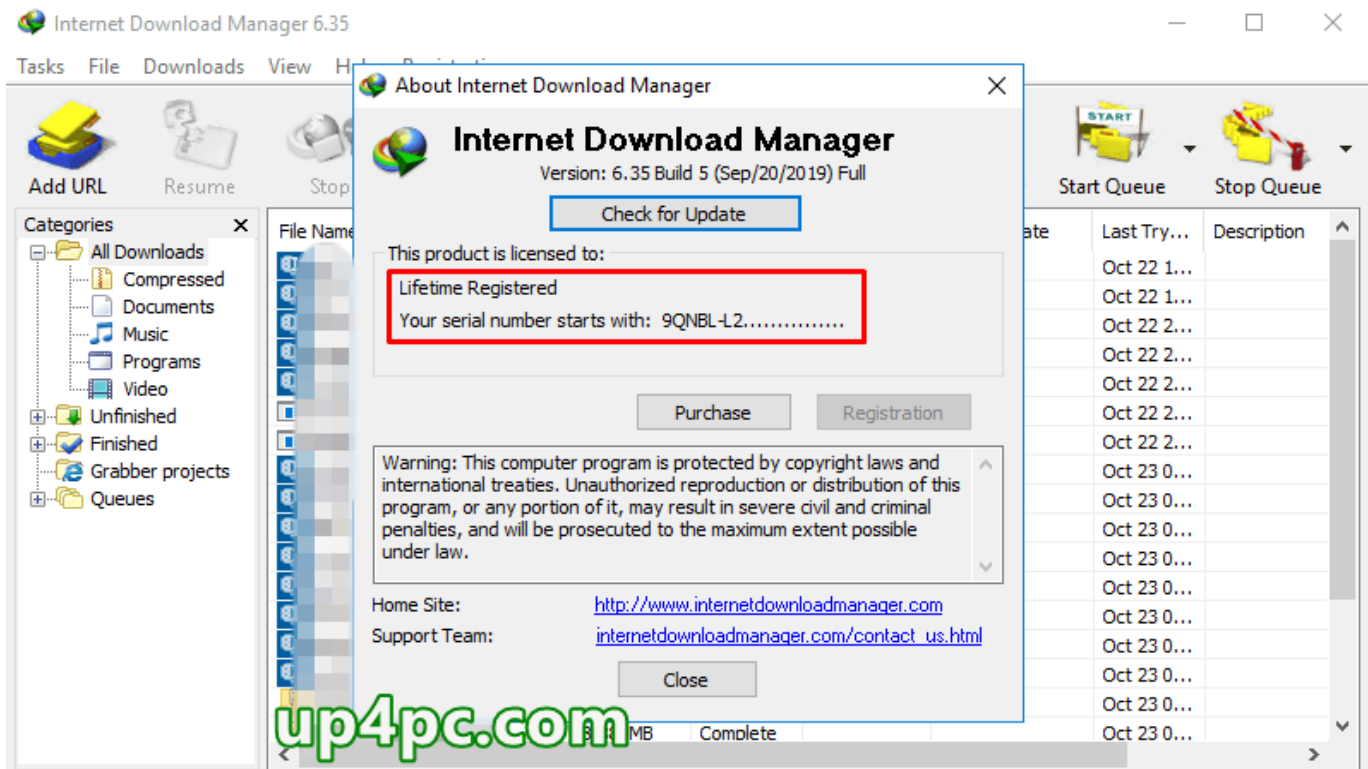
Internet Download Manager 6.35

Tasks File Downloads View H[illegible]

Add URL Resume Stop

Start Queue Stop Queue

START

Categories

All Downloads
Compressed
Documents
Music
Programs
Video
Unfinished
Finished
Grabber projects
Queues

File Name

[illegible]ate

| Last Try... | Description |
|---|---|
| Oct 22 1... | |
| Oct 22 1... | |
| Oct 22 2... | |
| Oct 22 2... | |
| Oct 22 2... | |
| Oct 22 2... | |
| Oct 22 2... | |
| Oct 23 0... | |
| Oct 23 0... | |
| Oct 23 0... | |
| Oct 23 0... | |
| Oct 23 0... | |
| Oct 23 0... | |
| Oct 23 0... | |
| Oct 23 0... | |
| Oct 23 0... | |
| Oct 23 0... | |

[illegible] MB Complete

About Internet Download Manager

Internet Download Manager

Version: 6.35 Build 5 (Sep/20/2019) Full

Check for Update

This product is licensed to:

Lifetime Registered

Your serial number starts with: 9QNBL-L2...............

Purchase Registration

Warning: This computer program is protected by copyright laws and international treaties. Unauthorized reproduction or distribution of this program, or any portion of it, may result in severe civil and criminal penalties, and will be prosecuted to the maximum extent possible under law.

Home Site: http://www.internetdownloadmanager.com

Support Team: internetdownloadmanager.com/contact_us.html

Close

up4pc.com